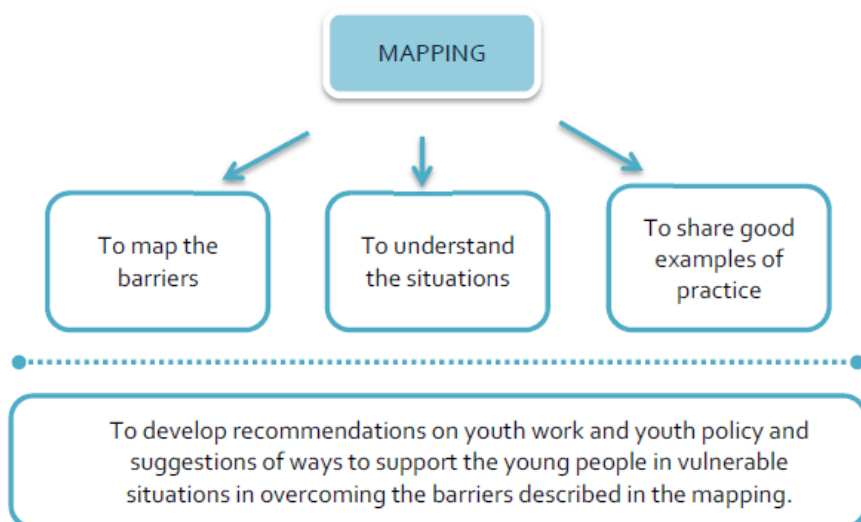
MAPPING

To map the barriers

To understand the situations

To share good examples of practice

To develop recommendations on youth work and youth policy and suggestions of ways to support the young people in vulnerable situations in overcoming the barriers described in the mapping.